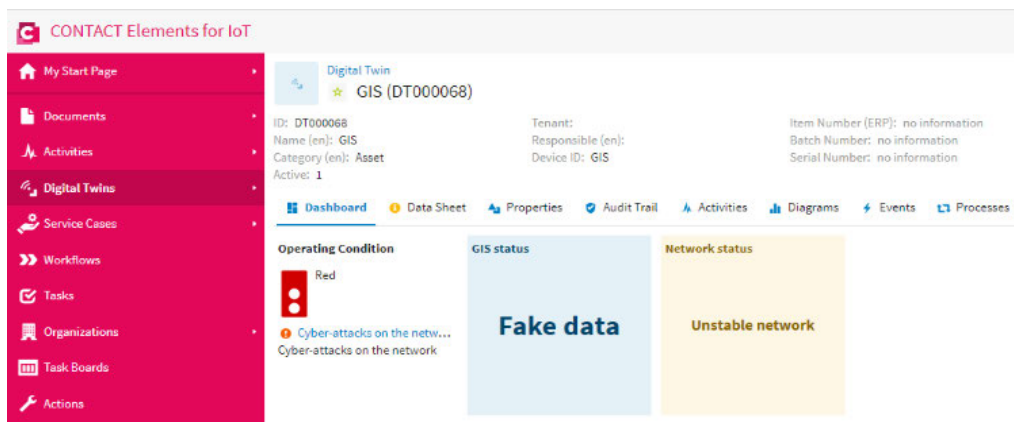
CONTACT Elements for IoT

My Start Page
Documents
Activities
Digital Twins
Service Cases
Workflows
Tasks
Organizations
Task Boards
Actions

Digital Twin
GIS (DT000068)

ID: DT000068
Name (en): GIS
Category (en): Asset
Active: 1

Tenant:
Responsible (en):
Device ID: GIS

Item Number (ERP): no information
Batch Number: no information
Serial Number: no information

Dashboard | Data Sheet | Properties | Audit Trail | Activities | Diagrams | Events | Processes

Operating Condition
Red
Cyber-attacks on the netw...
Cyber-attacks on the network

GIS status
Fake data

Network status
Unstable network